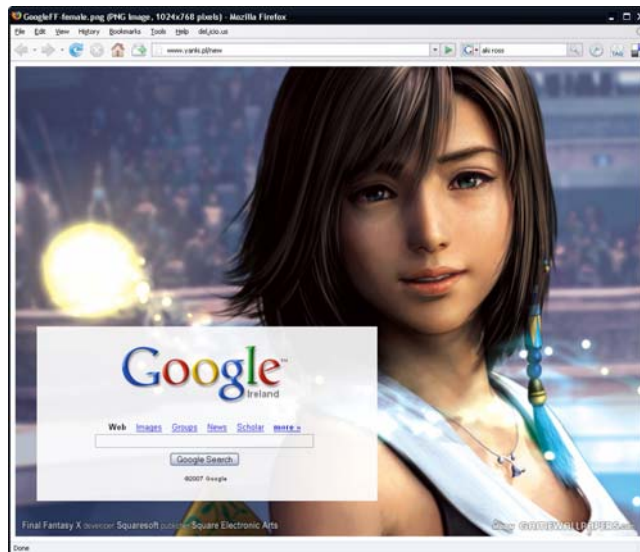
GoogleFF-female.png (PNG Image, 1024x768 pixels) - Mozilla Firefox

File Edit View History Bookmarks Tools Help del.icio.us

www.yanis.pl/new

alo ross

Google™
Ireland

Web Images Groups News Scholar more »

Google Search

©2007 Google

Final Fantasy X developer Squaresoft publisher Square Electronic Arts

GOODWALLPAPERS

Done